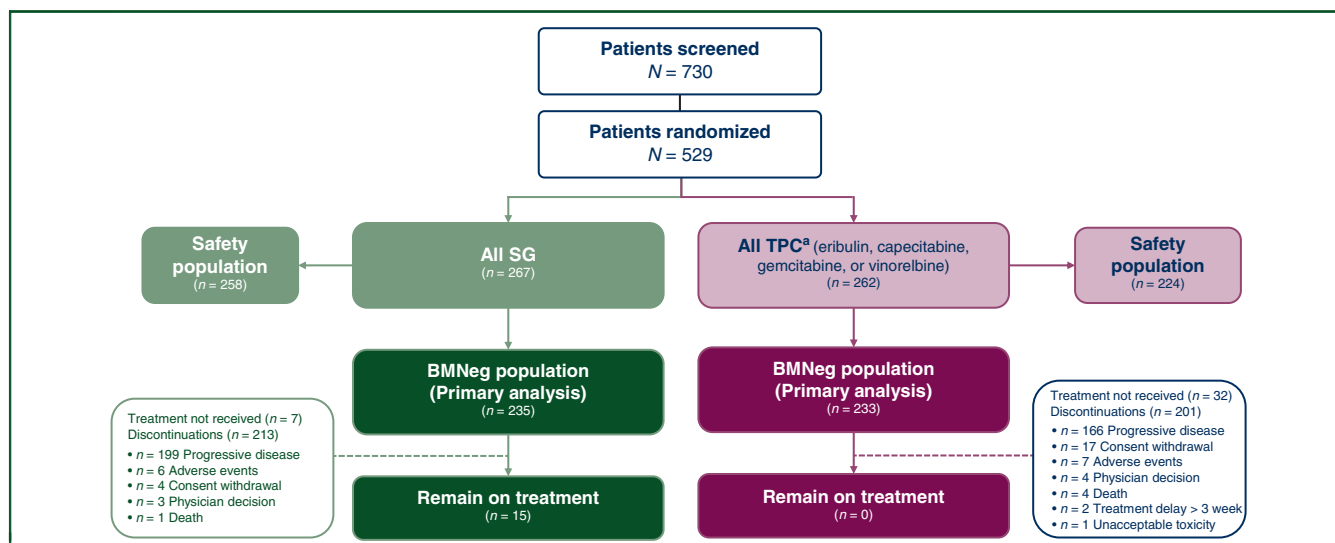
Patients screened
$N = 730$

Patients randomized
$N = 529$

Safety population
($n = 258$)

All SG
($n = 267$)

All TPC$^a$ (eribulin, capecitabine, gemcitabine, or vinorelbine)
($n = 262$)

Safety population
($n = 224$)

BMNeg population
(Primary analysis)
($n = 235$)

BMNeg population
(Primary analysis)
($n = 233$)

Treatment not received ($n = 7$)
Discontinuations ($n = 213$)
• $n = 199$ Progressive disease
• $n = 6$ Adverse events
• $n = 4$ Consent withdrawal
• $n = 3$ Physician decision
• $n = 1$ Death

Treatment not received ($n = 32$)
Discontinuations ($n = 201$)
• $n = 166$ Progressive disease
• $n = 17$ Consent withdrawal
• $n = 7$ Adverse events
• $n = 4$ Physician decision
• $n = 4$ Death
• $n = 2$ Treatment delay > 3 week
• $n = 1$ Unacceptable toxicity

Remain on treatment
($n = 15$)

Remain on treatment
($n = 0$)